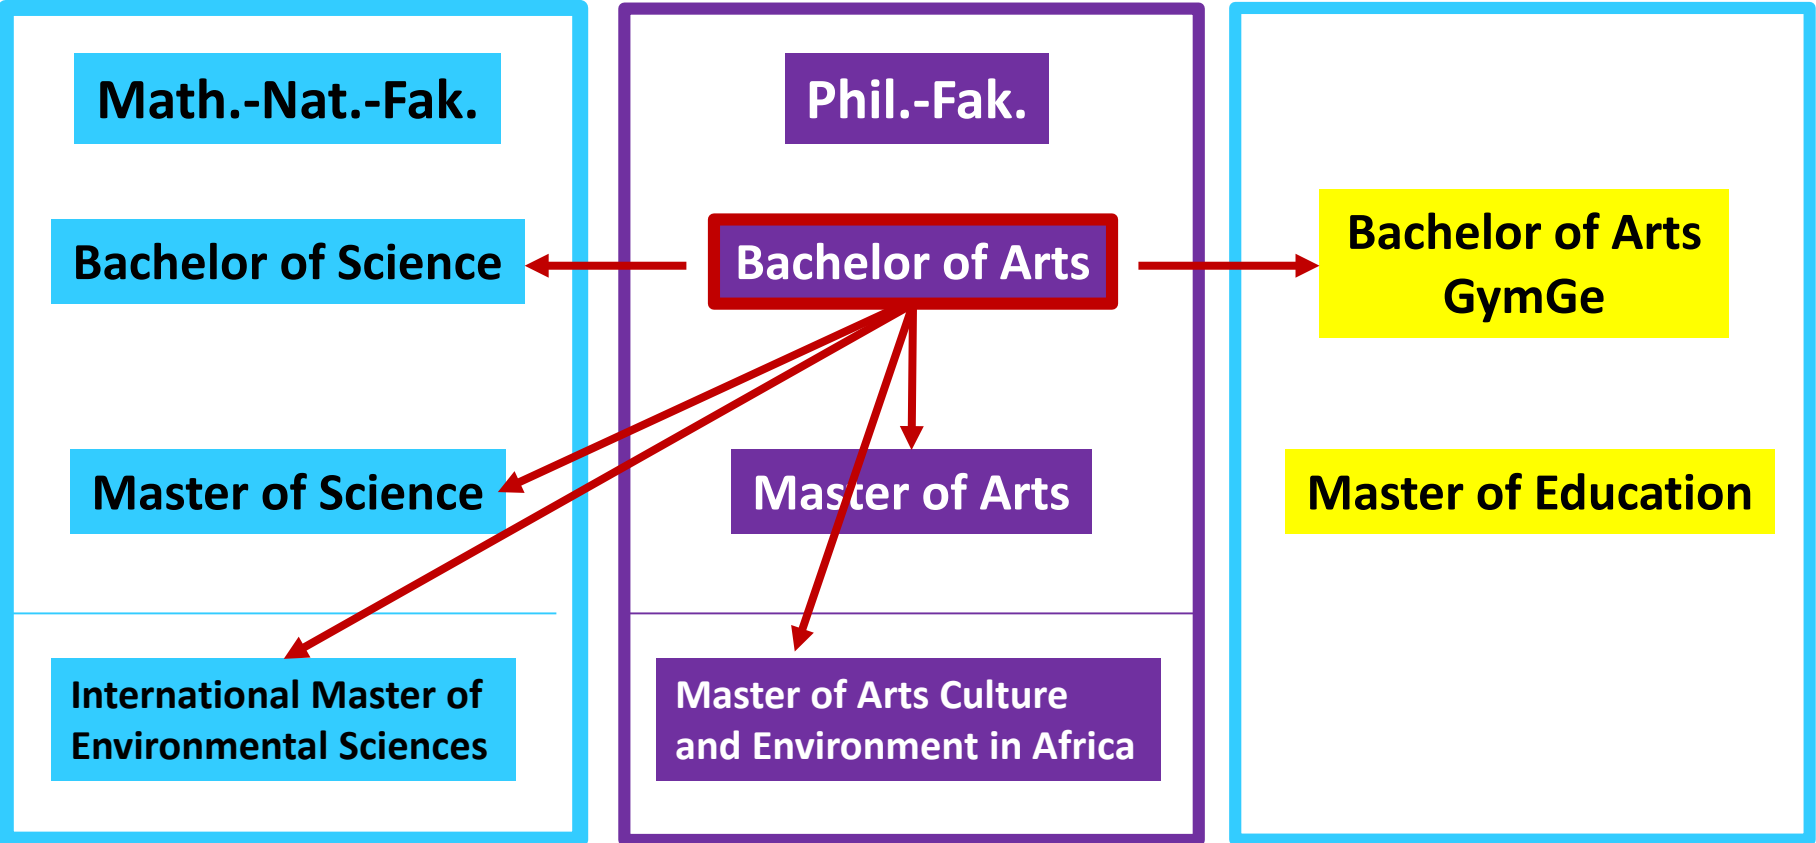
Math.-Nat.-Fak.

Bachelor of Science

Master of Science

International Master of Environmental Sciences

Phil.-Fak.

Bachelor of Arts

Master of Arts

Master of Arts Culture and Environment in Africa

Bachelor of Arts GymGe

Master of Education